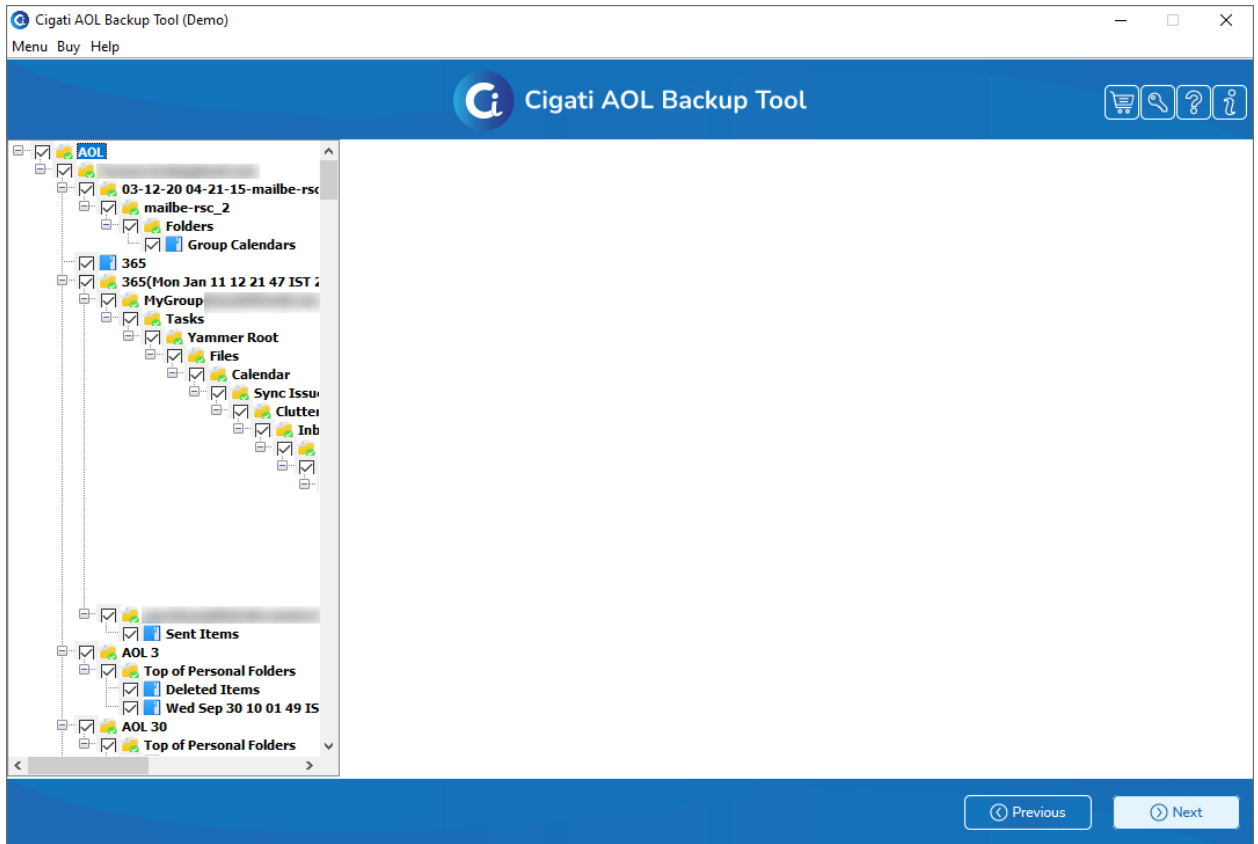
Cigati AOL Backup Tool (Demo)

Menu Buy Help

Cigati AOL Backup Tool

AOL
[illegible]
03-12-20 04-21-15-mailbe-rsc
mailbe-rsc_2
Folders
Group Calendars
365
365(Mon Jan 11 12 21 47 IST 2
MyGroup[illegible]
Tasks
Yammer Root
Files
Calendar
Sync Issu
Clutter
Inb
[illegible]
Sent Items
AOL 3
Top of Personal Folders
Deleted Items
Wed Sep 30 10 01 49 IS
AOL 30
Top of Personal Folders

Previous
Next